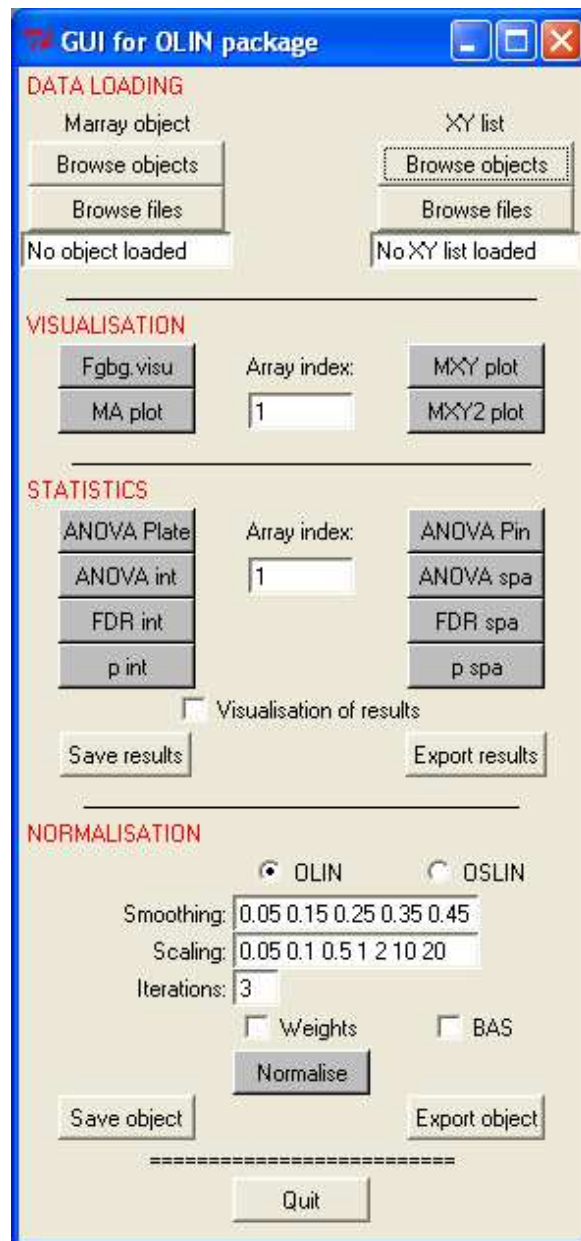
GUI for OLIN package

DATA LOADING

Marray object

Browse objects

Browse files

No object loaded

XY list

Browse objects

Browse files

No XY list loaded

VISUALISATION

Fgbg.visu

MA plot

Array index:

1

MXY plot

MXY2 plot

STATISTICS

ANOVA Plate

ANOVA int

FDR int

p int

Array index:

1

ANOVA Pin

ANOVA spa

FDR spa

p spa

Visualisation of results

Save results

Export results

NORMALISATION

OLIN

OSLIN

Smoothing: 0.05 0.15 0.25 0.35 0.45

Scaling: 0.05 0.1 0.5 1 2 10 20

Iterations: 3

Weights

BAS

Normalise

Save object

Export object

==========================

Quit